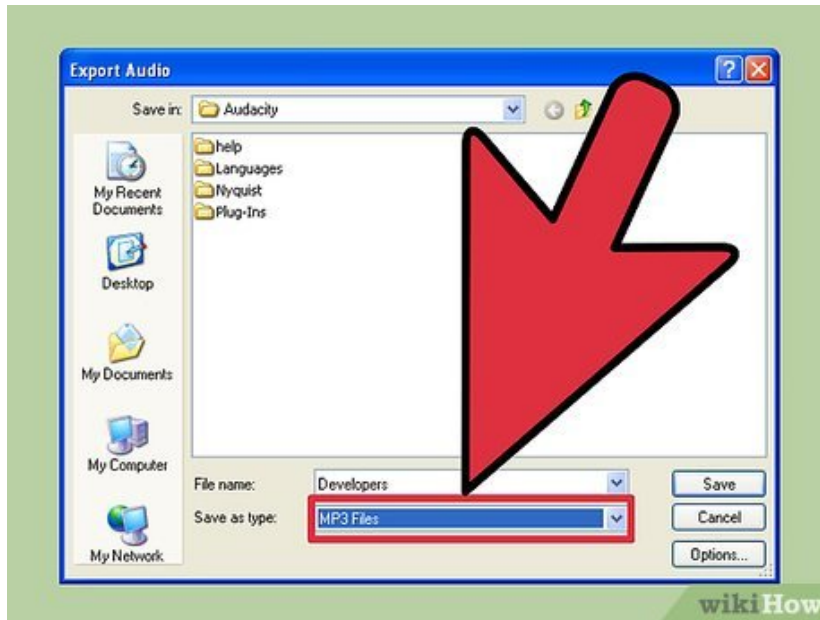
Export Audio

Save in: Audacity

help
Languages
Nyquist
Plug-Ins

My Recent Documents

Desktop

My Documents

My Computer

My Network

File name: Developers

Save as type: MP3 Files

Save

Cancel

Options...

wikiHow